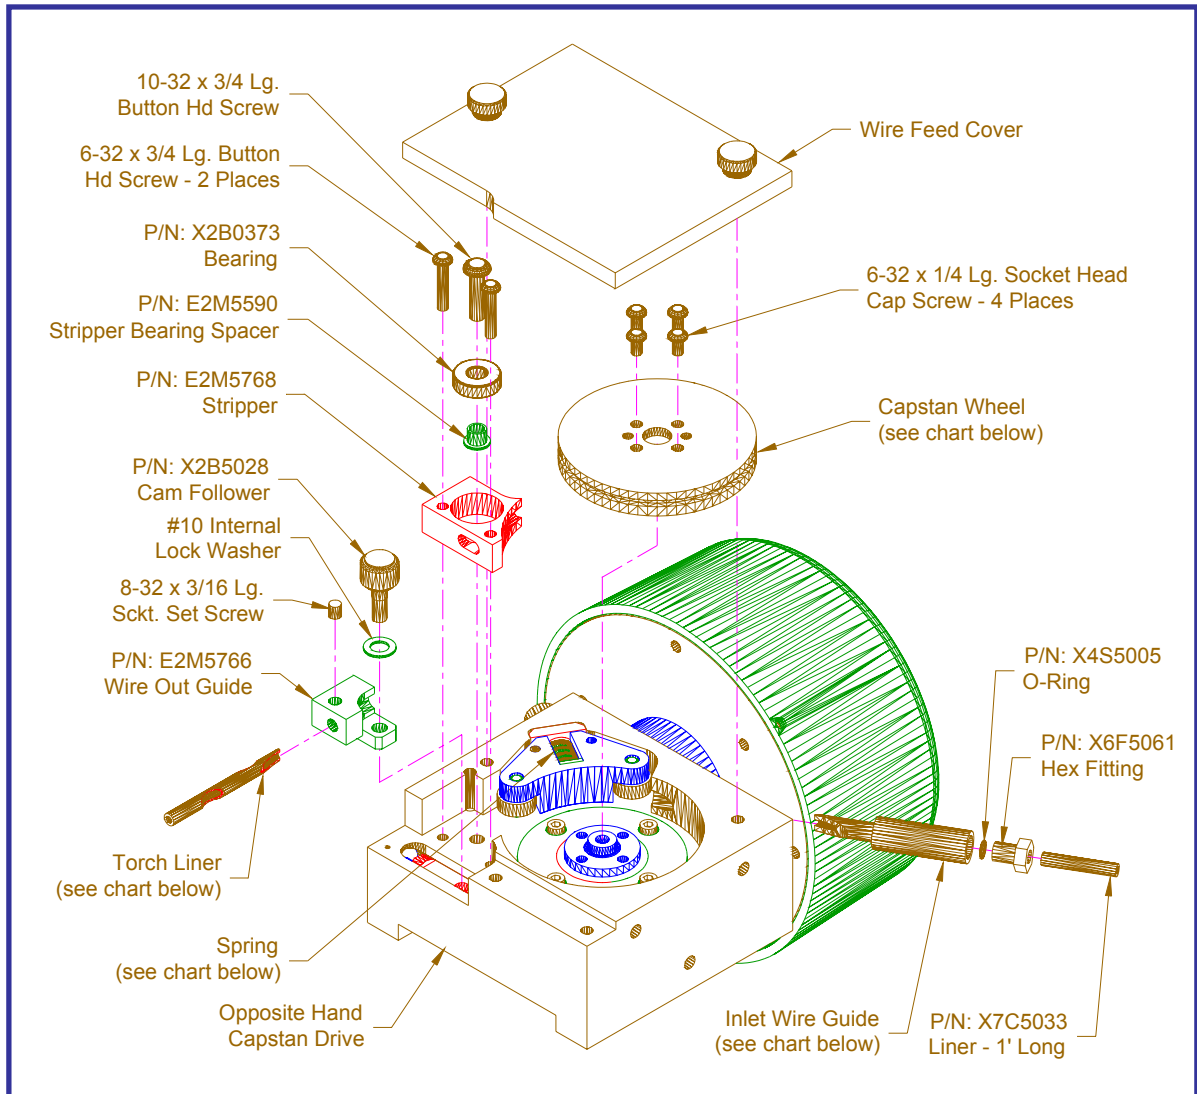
10-32 x 3/4 Lg. Button Hd Screw

6-32 x 3/4 Lg. Button Hd Screw - 2 Places

P/N: X2B0373 Bearing

P/N: E2M5590 Stripper Bearing Spacer

P/N: E2M5768 Stripper

P/N: X2B5028 Cam Follower

#10 Internal Lock Washer

8-32 x 3/16 Lg. Sckt. Set Screw

P/N: E2M5766 Wire Out Guide

Torch Liner (see chart below)

Spring (see chart below)

Opposite Hand Capstan Drive

Wire Feed Cover

6-32 x 1/4 Lg. Socket Head Cap Screw - 4 Places

Capstan Wheel (see chart below)

P/N: X4S5005 O-Ring

P/N: X6F5061 Hex Fitting

Inlet Wire Guide (see chart below)

P/N: X7C5033 Liner - 1' Long